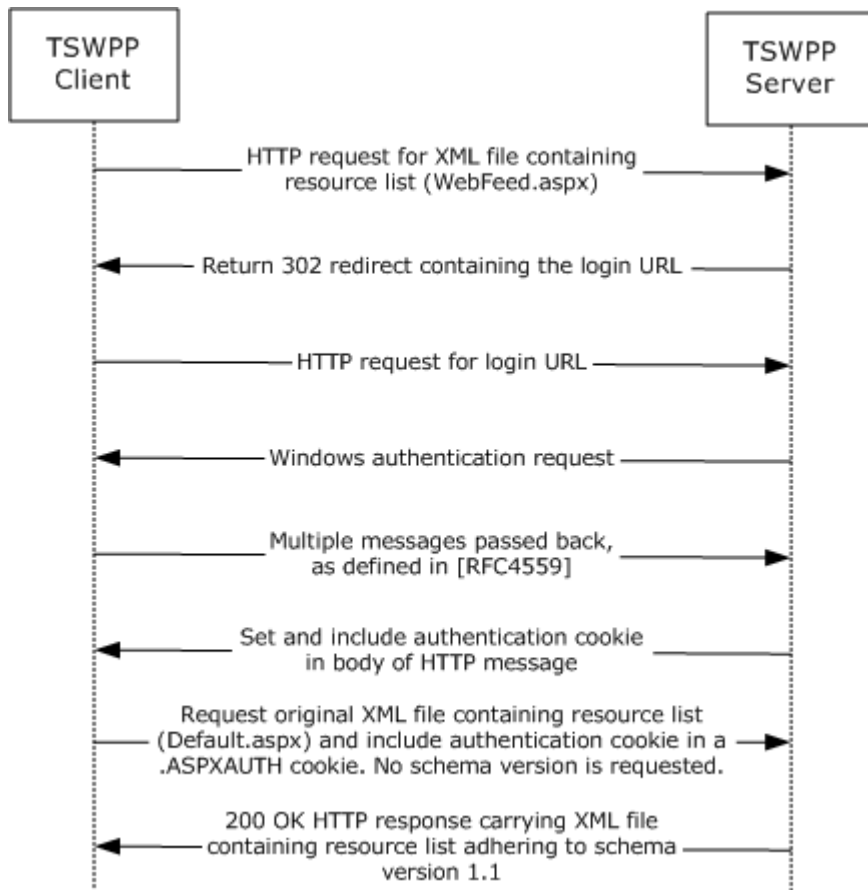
TSWPP Client

TSWPP Server

HTTP request for XML file containing resource list (WebFeed.aspx)

Return 302 redirect containing the login URL

HTTP request for login URL

Windows authentication request

Multiple messages passed back, as defined in [RFC4559]

Set and include authentication cookie in body of HTTP message

Request original XML file containing resource list (Default.aspx) and include authentication cookie in a .ASPXAUTH cookie. No schema version is requested.

200 OK HTTP response carrying XML file containing resource list adhering to schema version 1.1